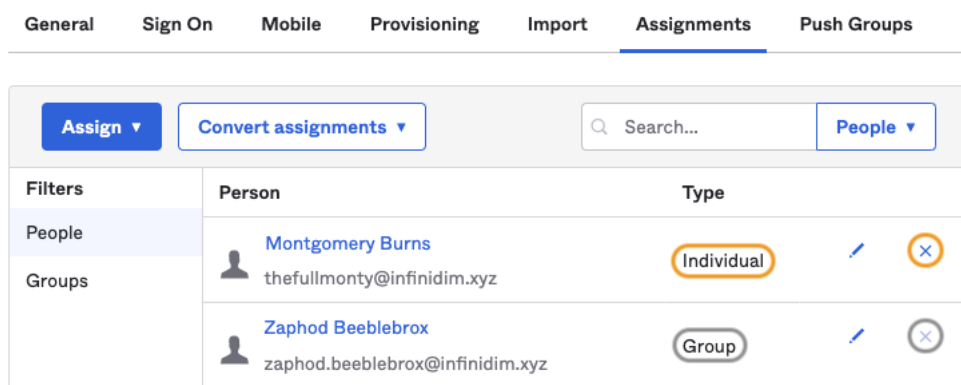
General Sign On Mobile Provisioning Import Assignments Push Groups

Assign ▾ Convert assignments ▾ Search... People ▾

Filters
People
Groups

| Person | Type |
|---|---|
| Montgomery Burns thefullmonty@infinidim.xyz | Individual |
| Zaphod Beeblebrox zaphod.beeblebrox@infinidim.xyz | Group |